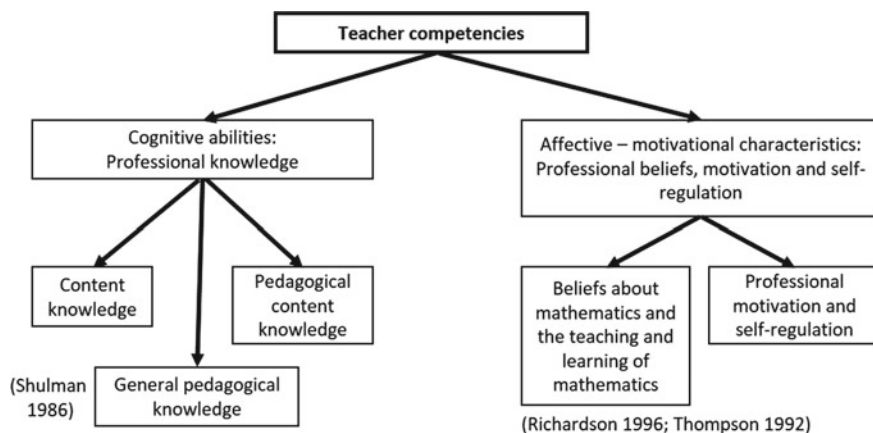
Teacher competencies

Cognitive abilities: Professional knowledge

Affective – motivational characteristics: Professional beliefs, motivation and self-regulation

Content knowledge

Pedagogical content knowledge

General pedagogical knowledge

(Shulman 1986)

Beliefs about mathematics and the teaching and learning of mathematics

Professional motivation and self-regulation

(Richardson 1996; Thompson 1992)